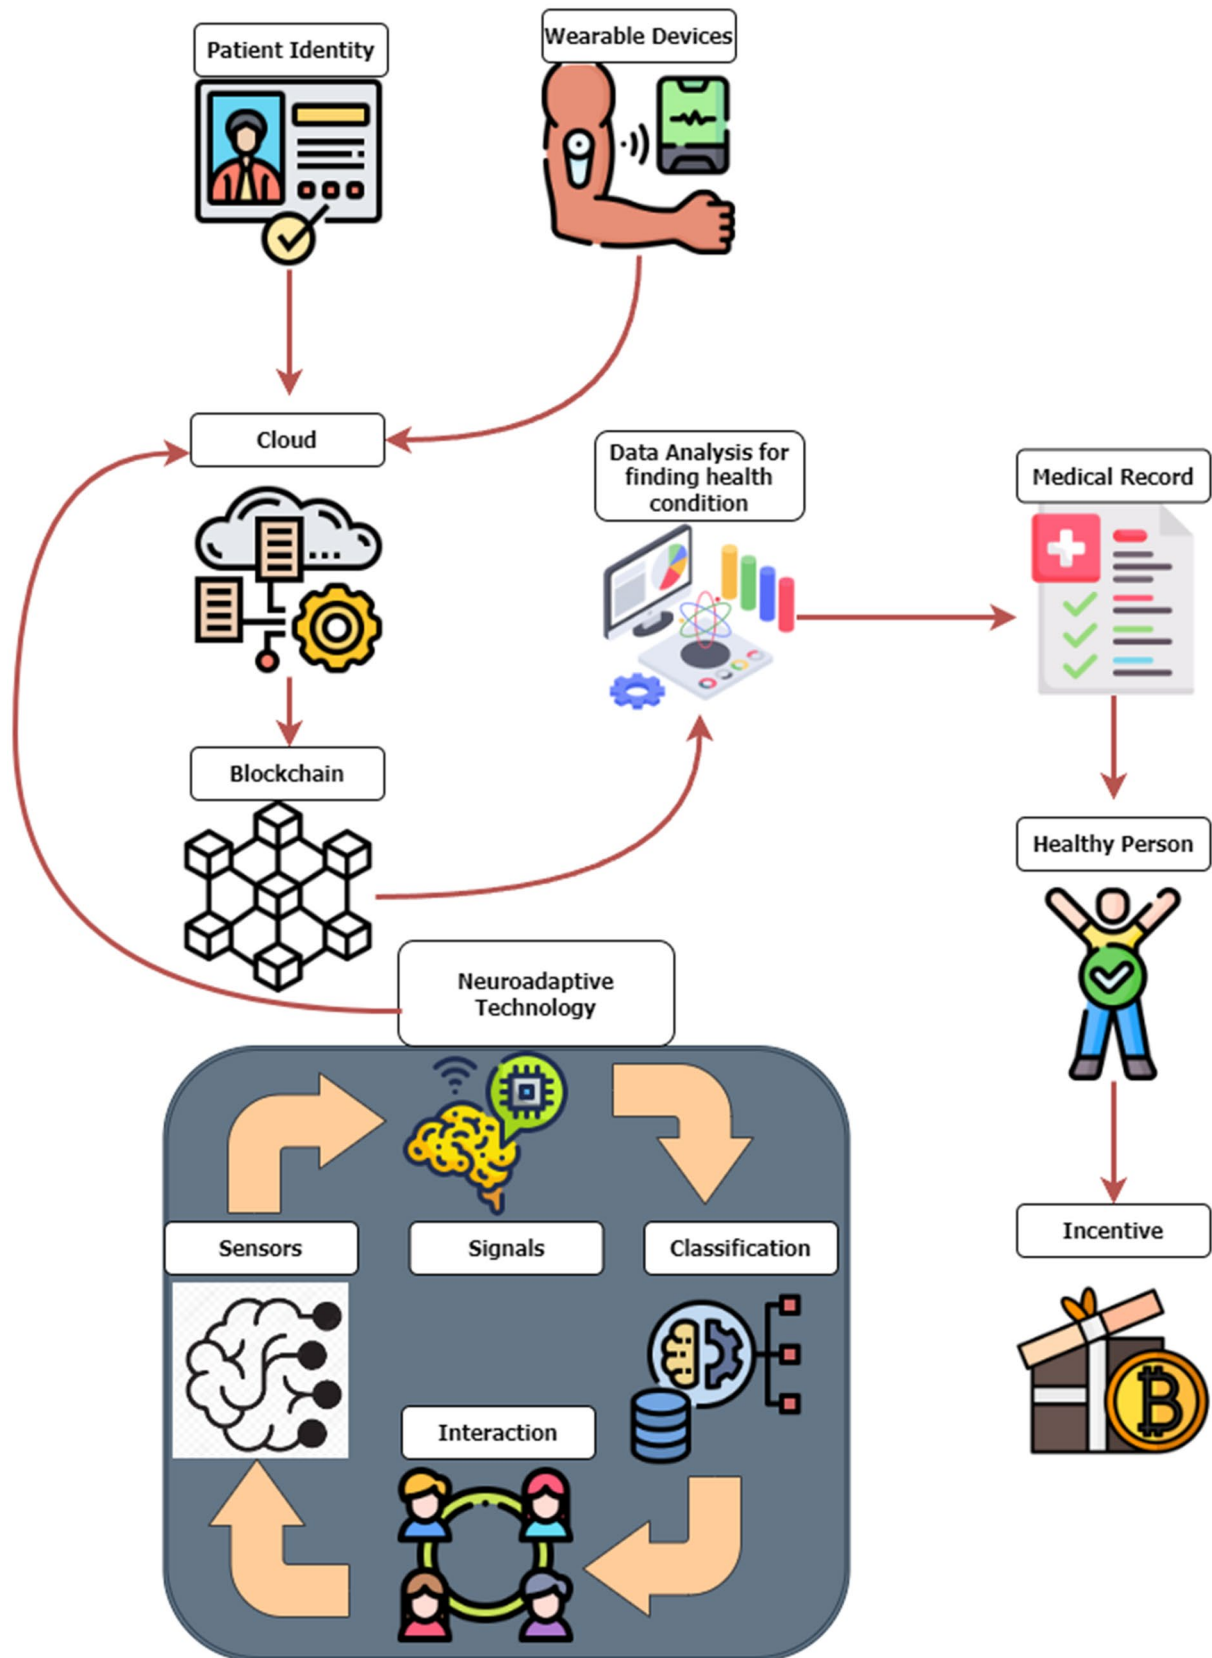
Patient Identity

Wearable Devices

Cloud

Data Analysis for finding health condition

Medical Record

Blockchain

Healthy Person

Neuroadaptive Technology

Sensors

Signals

Classification

Incentive

Interaction